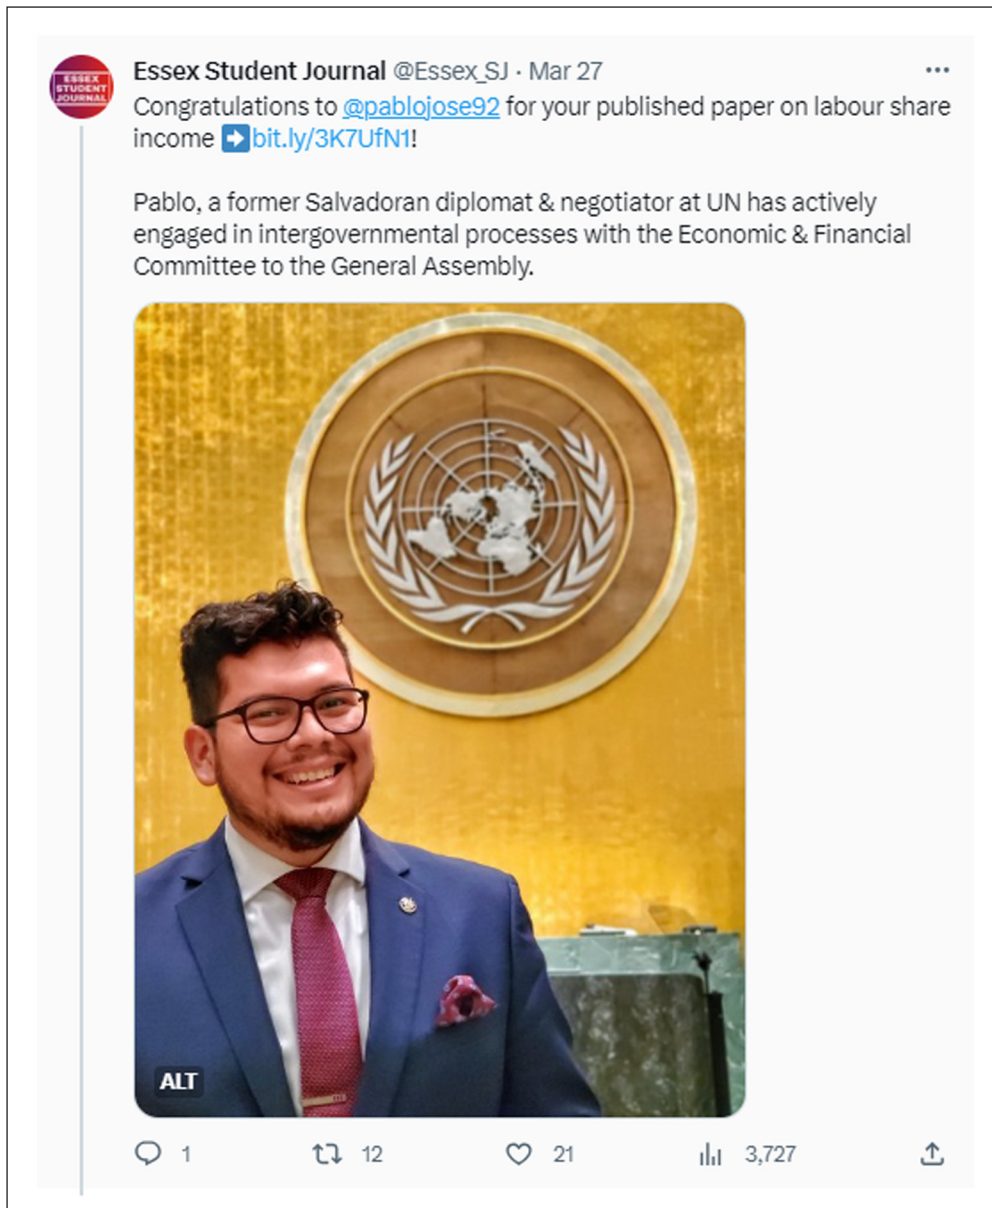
ESSEX STUDENT JOURNAL

Essex Student Journal @Essex_SJ · Mar 27

Congratulations to @pablojose92 for your published paper on labour share income ➡️bit.ly/3K7UfN1!

Pablo, a former Salvadoran diplomat & negotiator at UN has actively engaged in intergovernmental processes with the Economic & Financial Committee to the General Assembly.

ALT

1 12 21 3,727